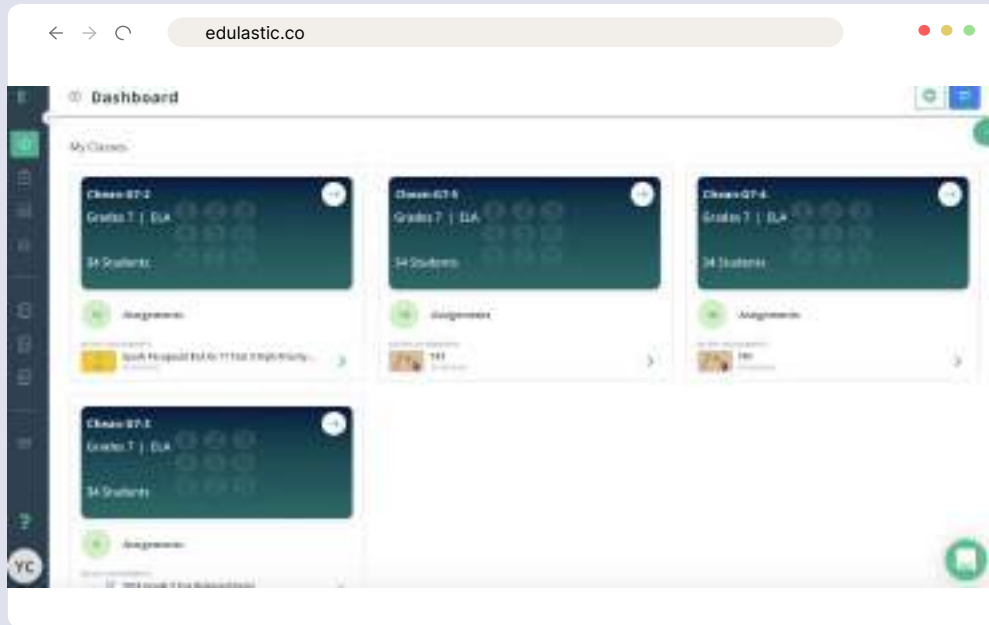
edulastic.co

Dashboard

My Classes

Class G7-2
Grades 7 | ELA
34 Students
Assignments
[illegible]

Class G7-5
Grades 7 | ELA
34 Students
Assignments
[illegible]

Class G7-6
Grades 7 | ELA
34 Students
Assignments
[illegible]

Class G7-1
Grades 7 | ELA
34 Students
Assignments
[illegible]

YC